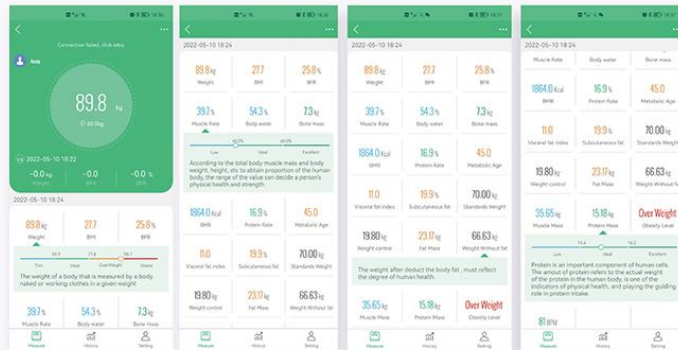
Connection failed, click retry

Body

89.8 kg

2022-05-10 18:22

-0.0 kg Weight

-0.0 BMI

-0.0 BFR

2022-05-10 18:24

89.8 kg Weight

27.7 BMI

25.8% BFR

The weight of a body that is measured by a body naked or working clothes in a given weight

39.7% Muscle Rate

54.3% Body water

7.3 kg Bone mass

Measure History Setting

2022-05-10 18:24

89.8 kg Weight

27.7 BMI

25.8% BFR

39.7% Muscle Rate

54.3% Body water

7.3 kg Bone mass

Low Ideal Excellent

According to the total body muscle mass and body weight, height, etc to obtain proportion of the human body, the range of the value can decide a person's physical health and strength

1864.0 Kcal BMR

16.9% Protein Rate

45.0 Metabolic Age

11.0 Visceral fat index

19.9% Subcutaneous fat

70.00 kg Standards Weight

19.80 kg Weight control

23.17 kg Fat Mass

66.63 kg Weight Without fat

Measure History Setting

2022-05-10 18:24

89.8 kg Weight

27.7 BMI

25.8% BFR

39.7% Muscle Rate

54.3% Body water

7.3 kg Bone mass

1864.0 Kcal BMR

16.9% Protein Rate

45.0 Metabolic Age

11.0 Visceral fat index

19.9% Subcutaneous fat

70.00 kg Standards Weight

19.80 kg Weight control

23.17 kg Fat Mass

66.63 kg Weight Without fat

The weight after deduct the body fat, must reflect the degree of human health.

35.65 kg Muscle Mass

15.18 kg Protein Mass

Over Weight Obesity Level

Measure History Setting

2022-05-10 18:24

Muscle Rate Body water Bone mass

1864.0 Kcal BMR

16.9% Protein Rate

45.0 Metabolic Age

11.0 Visceral fat index

19.9% Subcutaneous fat

70.00 kg Standards Weigh

19.80 kg Weight control

23.17 kg Fat Mass

66.63 kg Weight Without fat

35.65 kg Muscle Mass

15.18 kg Protein Mass

Over Weight Obesity Level

Protein is an important component of human cells. The amount of protein refers to the actual weight of the protein in the human body, is one of the indicators of physical health, and playing the guiding role in protein intake.

Measure History Setting